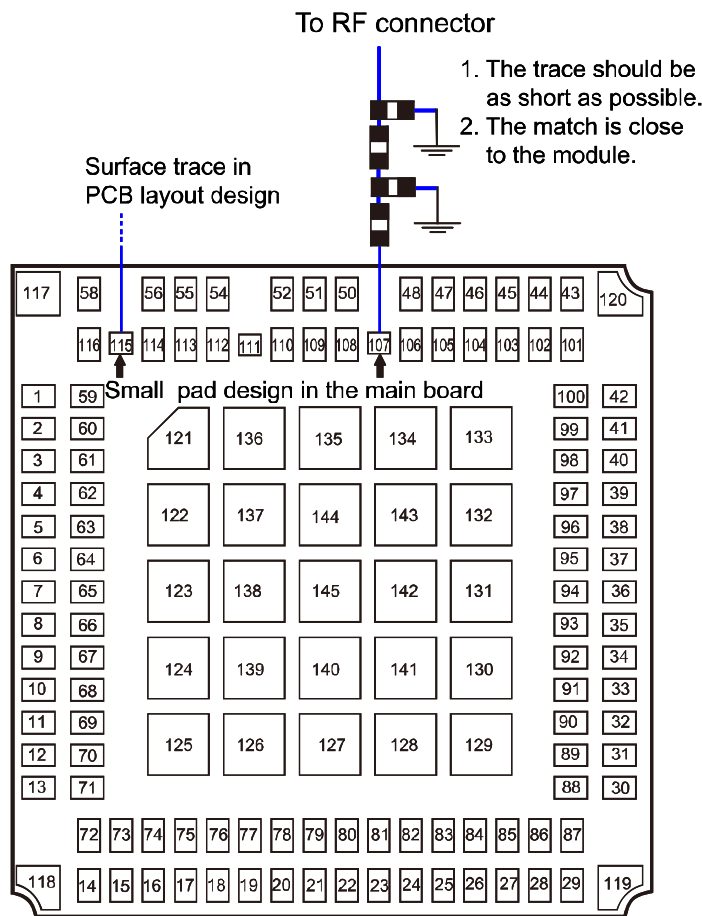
To RF connector

1. The trace should be as short as possible.
2. The match is close to the module.

Surface trace in PCB layout design

117 58 56 55 54 52 51 50 48 47 46 45 44 43 120

116 115 114 113 112 111 110 109 108 107 106 105 104 103 102 101

Small pad design in the main board

1 59 100 42
2 60 99 41
3 61 98 40
4 62 97 39
5 63 96 38
6 64 95 37
7 65 94 36
8 66 93 35
9 67 92 34
10 68 91 33
11 69 90 32
12 70 89 31
13 71 88 30

121 136 135 134 133
122 137 144 143 132
123 138 145 142 131
124 139 140 141 130
125 126 127 128 129

72 73 74 75 76 77 78 79 80 81 82 83 84 85 86 87

118 14 15 16 17 18 19 20 21 22 23 24 25 26 27 28 29 119